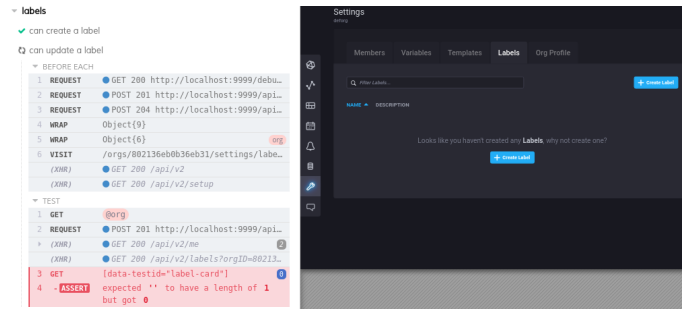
labels

can create a label

can update a label

BEFORE EACH

| | | |
|---|---|---|
| 1 | REQUEST | GET 200 http://localhost:9999/debu… |
| 2 | REQUEST | POST 201 http://localhost:9999/api… |
| 3 | REQUEST | POST 204 http://localhost:9999/api… |
| 4 | WRAP | Object{9} |
| 5 | WRAP | Object{6} org |
| 6 | VISIT | /orgs/802136eb0b36eb31/settings/labe… |
| | (XHR) | GET 200 /api/v2 |
| | (XHR) | GET 200 /api/v2/setup |

TEST

| | | |
|---|---|---|
| 1 | GET | @org |
| 2 | REQUEST | POST 201 http://localhost:9999/api… |
| | (XHR) | GET 200 /api/v2/me 2 |
| | (XHR) | GET 200 /api/v2/labels?orgID=80213… |
| 3 | GET | [data-testid="label-card"] 0 |
| 4 | -ASSERT | expected '' to have a length of 1 but got 0 |

Settings

Members Variables Templates Labels Org Profile

Filter Labels...

+ Create Label

NAME DESCRIPTION

Looks like you haven't created any Labels, why not create one?

+ Create Label